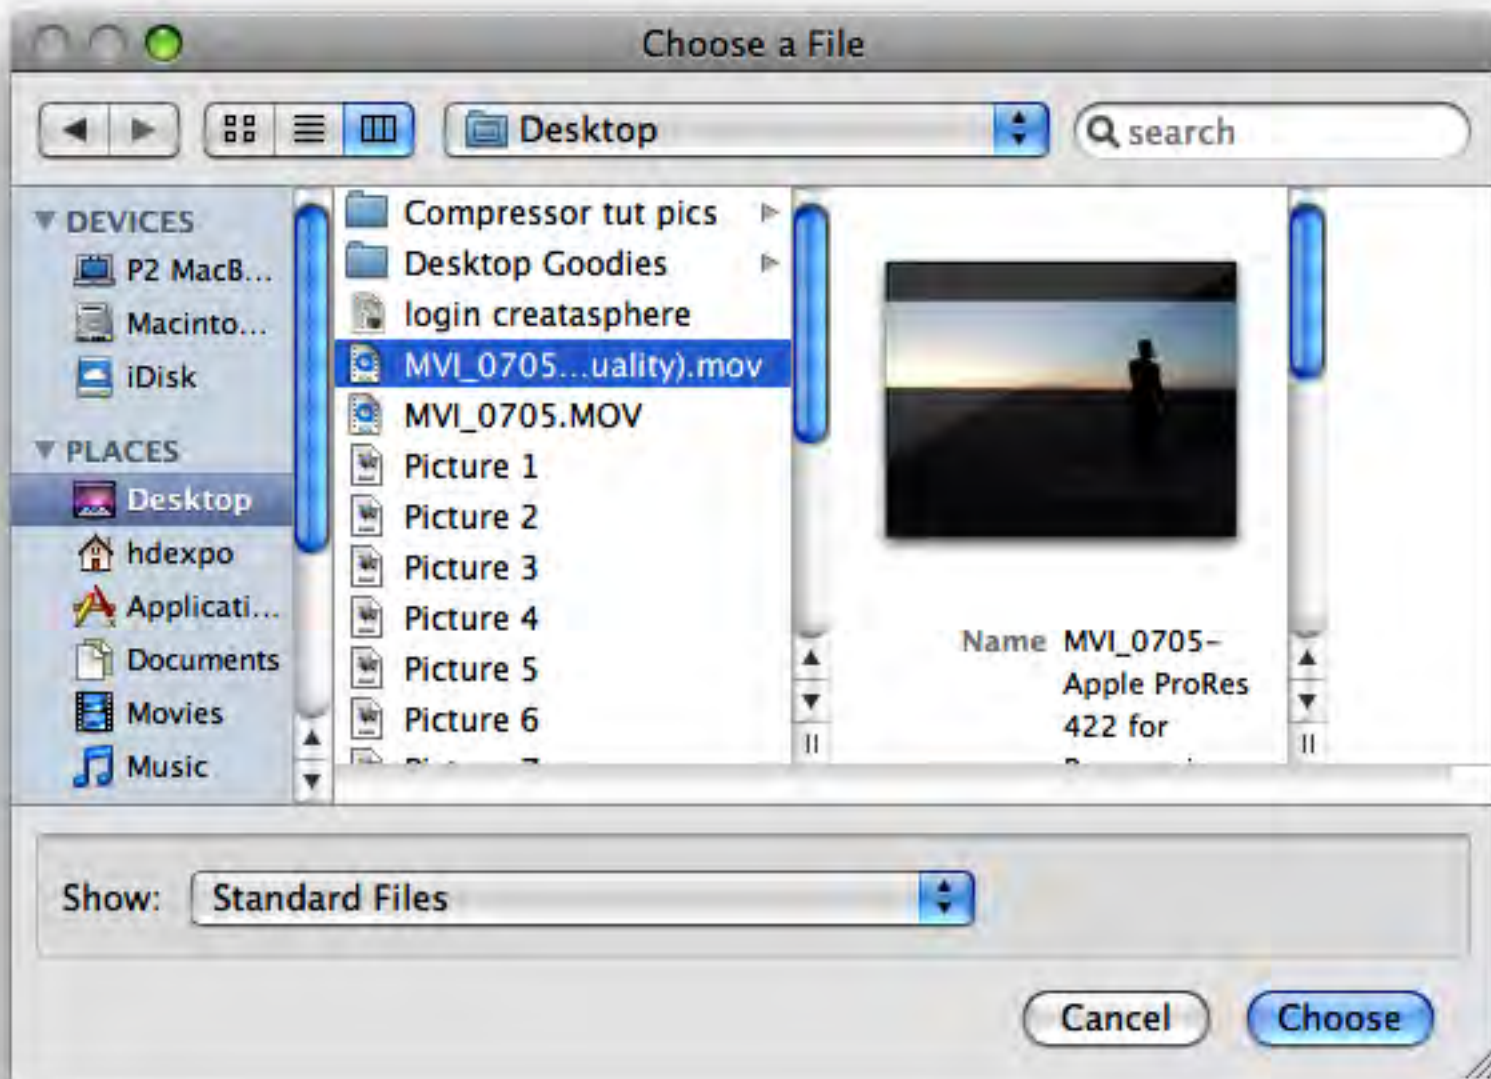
Choose a File

Desktop

search

DEVICES
P2 MacB...
Macinto...
iDisk

PLACES
Desktop
hdexpo
Applicati...
Documents
Movies
Music

Compressor tut pics
Desktop Goodies
login createasphere
MVI_0705...uality).mov
MVI_0705.MOV
Picture 1
Picture 2
Picture 3
Picture 4
Picture 5
Picture 6
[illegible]

Name MVI_0705-Apple ProRes 422 for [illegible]

Show: Standard Files

Cancel
Choose